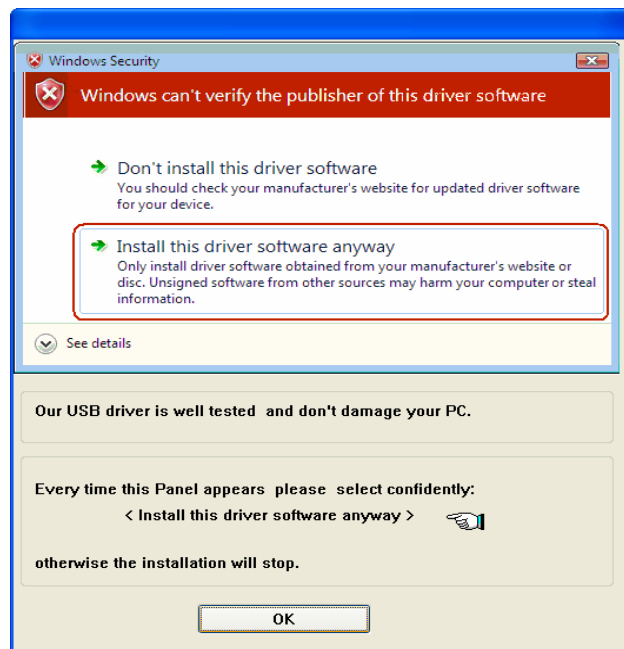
Windows Security

Windows can't verify the publisher of this driver software

Don't install this driver software
You should check your manufacturer's website for updated driver software for your device.

Install this driver software anyway
Only install driver software obtained from your manufacturer's website or disc. Unsigned software from other sources may harm your computer or steal information.

See details

Our USB driver is well tested and don't damage your PC.

Every time this Panel appears please select confidently:
< Install this driver software anyway >

otherwise the installation will stop.

OK